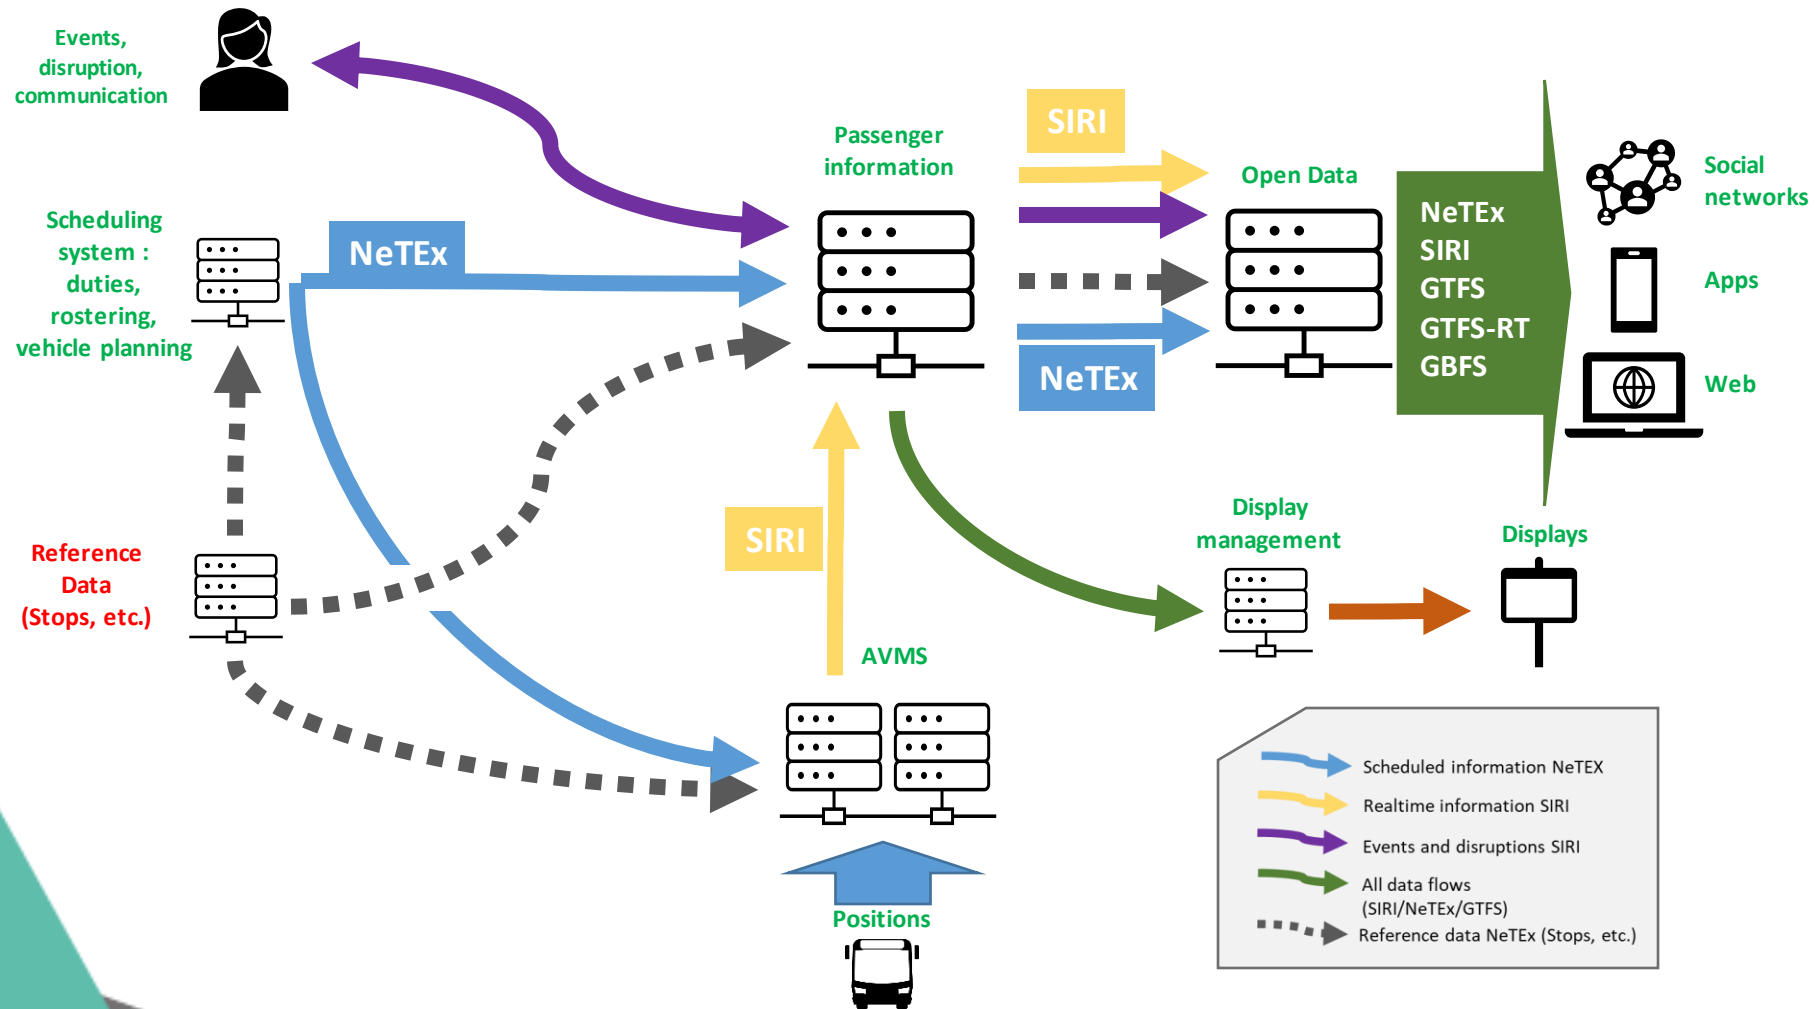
Events, disruption, communication

Passenger information

SIRI

Open Data

Social networks

Scheduling system : duties, rostering, vehicle planning

NeTEx

NeTEx
SIRI
GTFS
GTFS-RT
GBFS

Apps

NeTEx

Web

Reference Data (Stops, etc.)

SIRI

Display management

Displays

AVMS

Positions

Scheduled information NeTEX

Realtime information SIRI

Events and disruptions SIRI

All data flows (SIRI/NeTEx/GTFS)

Reference data NeTEx (Stops, etc.)